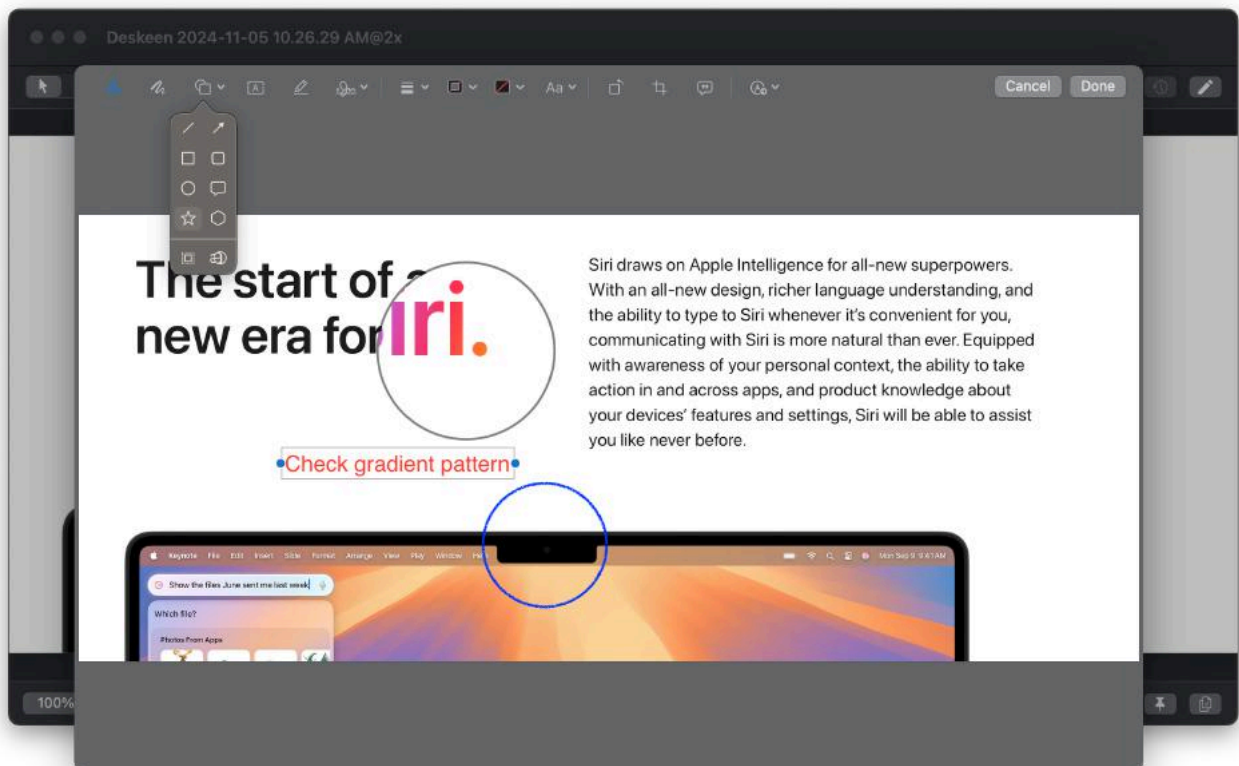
Deskeen 2024-11-05 10.26.29 AM@2x

Aa

Cancel Done

The start of a new era for

iri.

Siri draws on Apple Intelligence for all-new superpowers. With an all-new design, richer language understanding, and the ability to type to Siri whenever it's convenient for you, communicating with Siri is more natural than ever. Equipped with awareness of your personal context, the ability to take action in and across apps, and product knowledge about your devices' features and settings, Siri will be able to assist you like never before.

Check gradient pattern

Keynote File Edit Insert Slide Format Arrange View Play Window He

Mon Sep 9 9:41 AM

Show the files June sent me last week

Which file?

Photos From Apps

100%